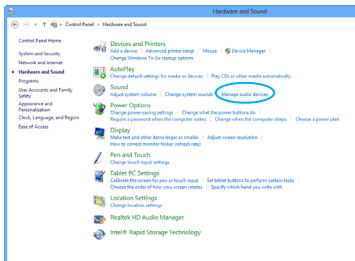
Hardware and Sound

Control Panel > Hardware and Sound

Control Panel Home
System and Security
Network and Internet
Hardware and Sound
Programs
User Accounts and Family Safety
Appearance and Personalization
Clock, Language, and Region
Ease of Access

Devices and Printers
Add a device | Advanced printer setup | Mouse | Device Manager
Change Windows To Go startup options

AutoPlay
Change default settings for media or devices | Play CDs or other media automatically

Sound
Adjust system volume | Change system sounds | Manage audio devices

Power Options
Change power-saving settings | Change what the power buttons do
Require a password when the computer wakes | Change when the computer sleeps | Choose a power plan

Display
Make text and other items larger or smaller | Adjust screen resolution
How to correct monitor flicker (refresh rate)

Pen and Touch
Change touch input settings

Tablet PC Settings
Calibrate the screen for pen or touch input | Set tablet buttons to perform certain tasks
Choose the order of how your screen rotates | Specify which hand you write with

Location Settings
Change location settings

Realtek HD Audio Manager

Intel® Rapid Storage Technology